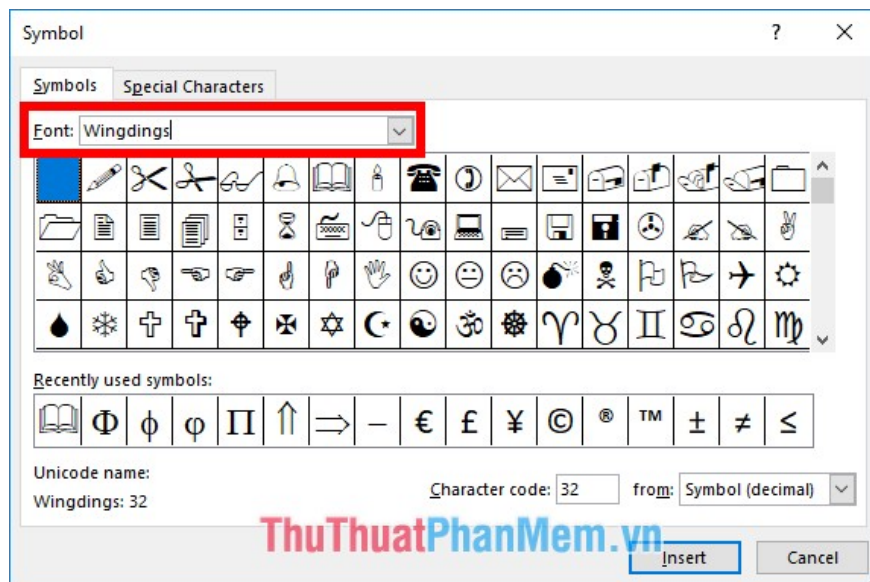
Symbol

?

Symbols | Special Characters

Font: Wingdings

Recently used symbols:

| 🕮 | Φ | ϕ | φ | Π | ⇑ | ⇒ | – | € | £ | ¥ | © | ® | ™ | ± | ≠ | ≤ |
|---|---|---|---|---|---|---|---|---|---|---|---|---|---|---|---|---|

Unicode name:

Wingdings: 32

Character code: 32

from: Symbol (decimal)

ThuThuatPhanMem.vn

Insert

Cancel